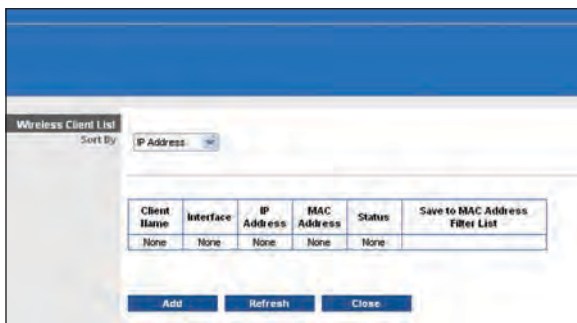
Wireless Client List

Sort By IP Address

| Client Name | Interface | IP Address | MAC Address | Status | Save to MAC Address Filter List |
|---|---|---|---|---|---|
| None | None | None | None | None | |

Add Refresh Close